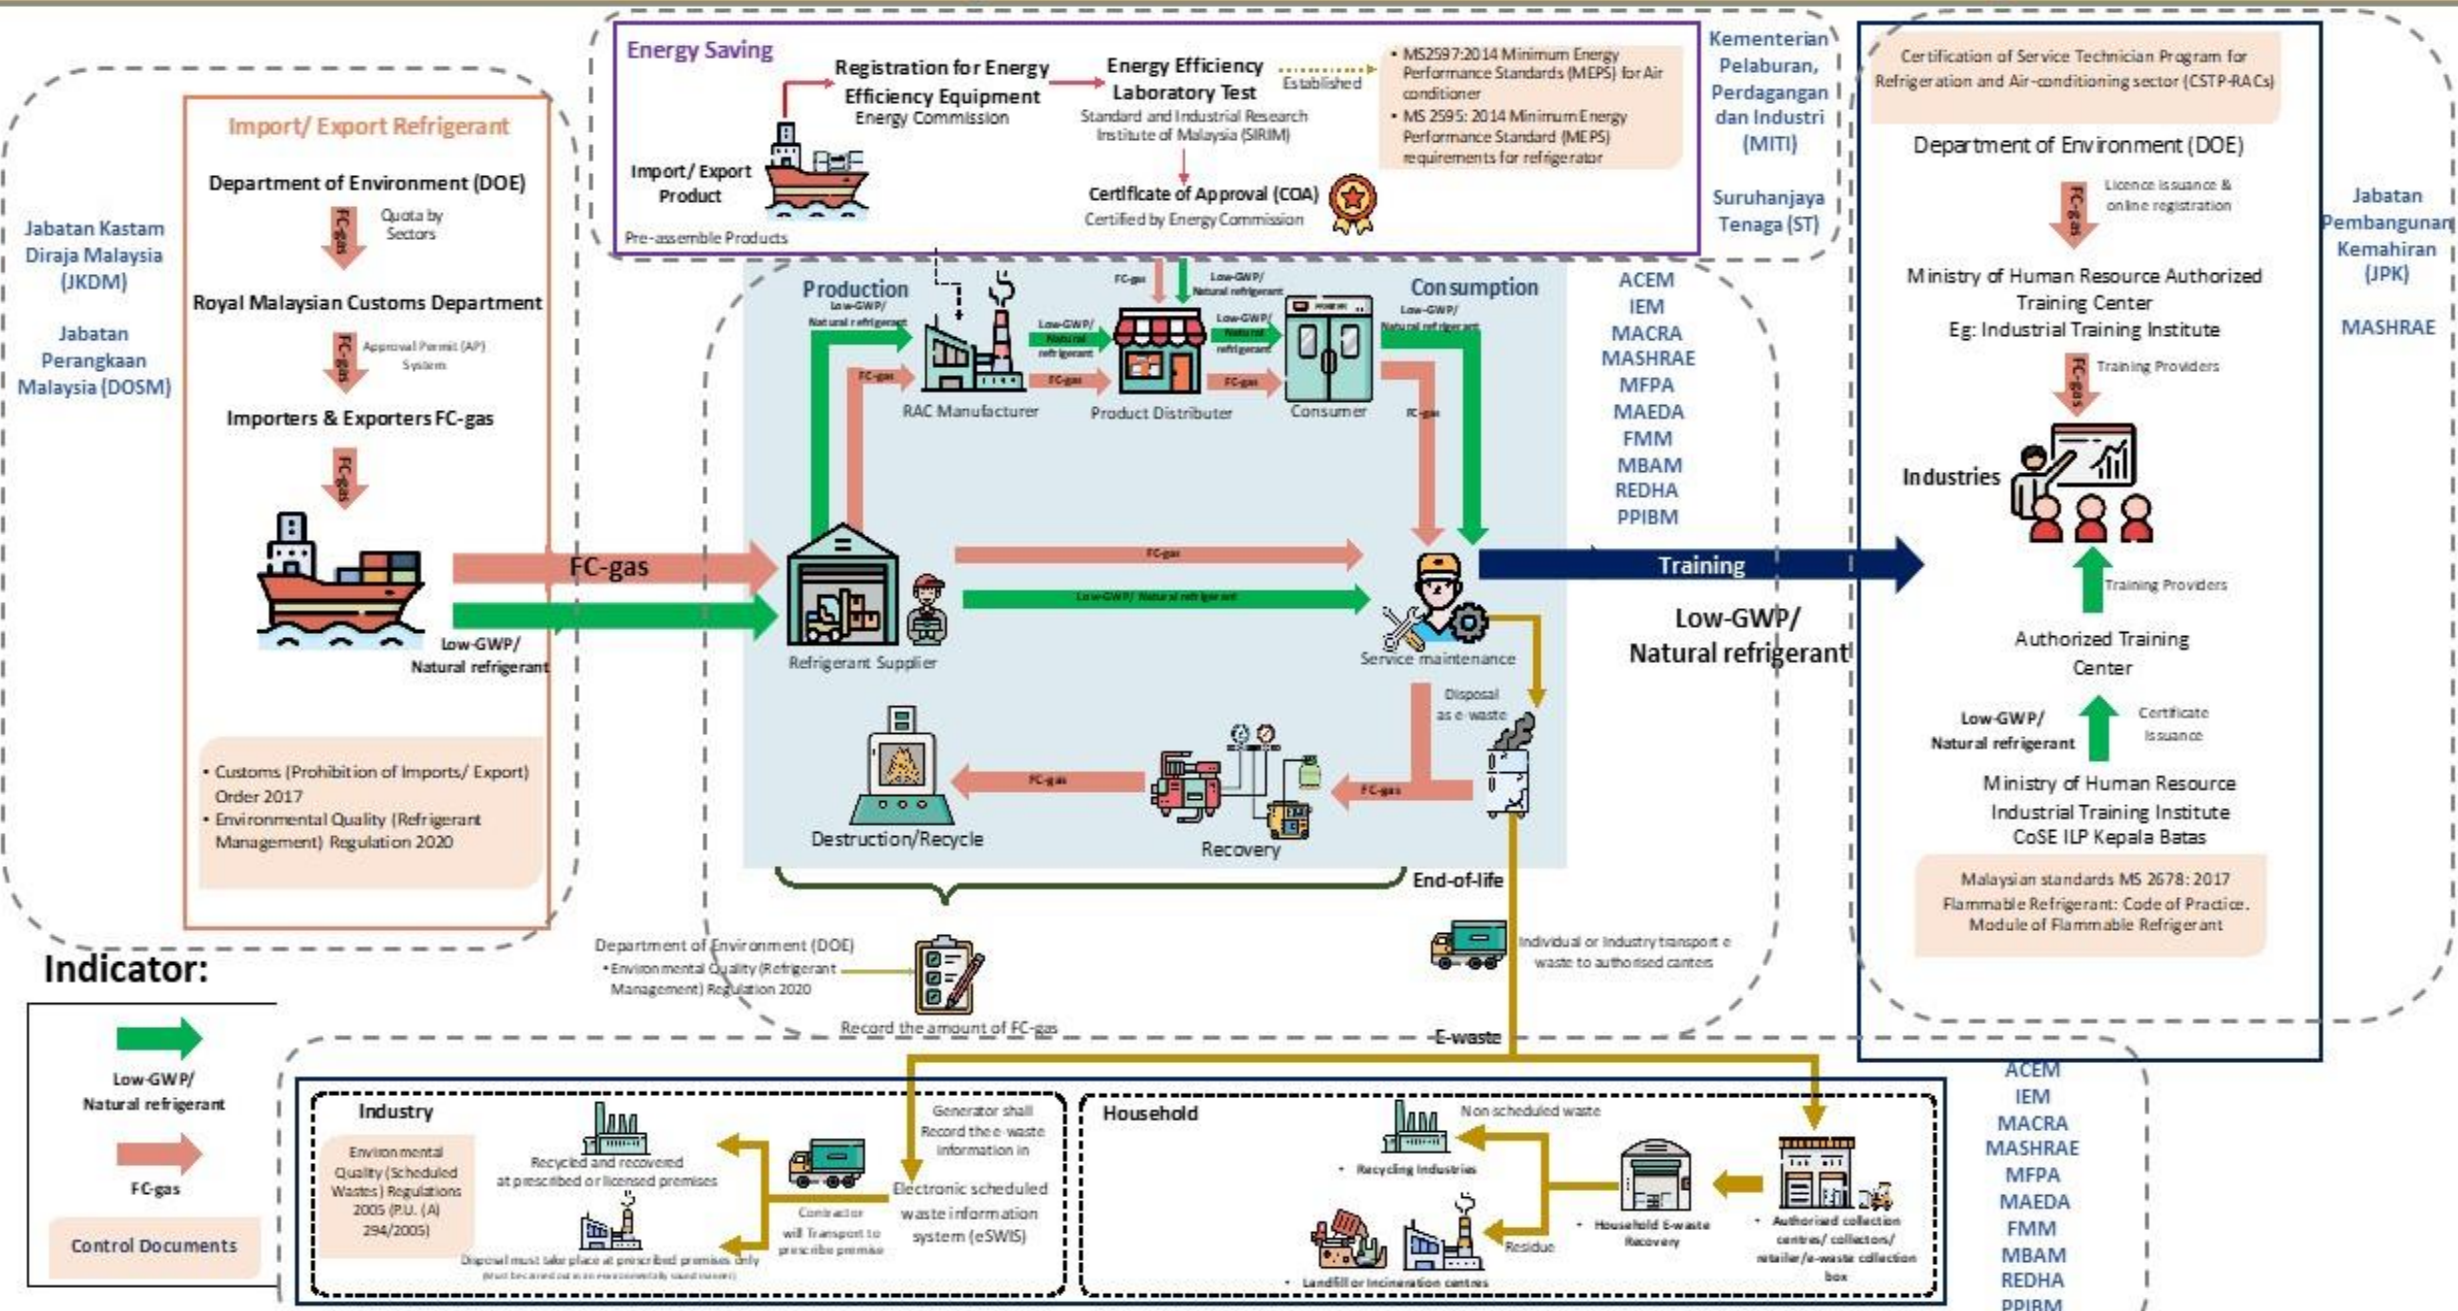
Energy Saving

Registration for Energy Efficiency Equipment
Energy Commission

Energy Efficiency Laboratory Test
Standard and Industrial Research Institute of Malaysia (SIRIM)

Established

• MS2597:2014 Minimum Energy Performance Standards (MEPS) for Air conditioner
• MS 2595: 2014 Minimum Energy Performance Standard (MEPS) requirements for refrigerator

Import/ Export Product

Certificate of Approval (COA)
Certified by Energy Commission

Pre-assemble Products

Kementerian Pelaburan, Perdagangan dan Industri (MITI)

Suruhanjaya Tenaga (ST)

Certification of Service Technician Program for Refrigeration and Air-conditioning sector (CSTP-RACs)

Department of Environment (DOE)

FC-gas
Licence issuance & online registration

Ministry of Human Resource Authorized Training Center
Eg: Industrial Training Institute

FC-gas
Training Providers

Industries

Training Providers

Authorized Training Center

Low-GWP/ Natural refrigerant

Certificate issuance

Ministry of Human Resource Industrial Training Institute CoSE ILP Kepala Batas

Malaysian standards MS 2678: 2017
Flammable Refrigerant: Code of Practice.
Module of Flammable Refrigerant

Jabatan Pembangunan Kemahiran (JPK)

MASHRAE

Jabatan Kastam Diraja Malaysia (JKDM)

Jabatan Perangkaan Malaysia (DOSM)

Import/ Export Refrigerant

Department of Environment (DOE)

FC-gas
Quota by Sectors

Royal Malaysian Customs Department

FC-gas
Approval Permit (AP) System

Importers & Exporters FC-gas

FC-gas

FC-gas

Low-GWP/ Natural refrigerant

• Customs (Prohibition of Imports/ Export) Order 2017
• Environmental Quality (Refrigerant Management) Regulation 2020

Production
Low-GWP/ Natural refrigerant
FC-gas
RAC Manufacturer
Low-GWP/ Natural refrigerant
FC-gas
FC-gas
Low-GWP/ Natural refrigerant
Product Distributer
Low-GWP/ Natural refrigerant
FC-gas
Consumer
Consumption
Low-GWP/ Natural refrigerant
FC-gas

FC-gas
Low-GWP/ Natural refrigerant

Refrigerant Supplier

Service maintenance

Disposal as e-waste

FC-gas
FC-gas

Destruction/Recycle

Recovery

End-of-life

ACEM
IEM
MACRA
MASHRAE
MFPA
MAEDA
FMM
MBAM
REDHA
PPIBM

Training

Low-GWP/ Natural refrigerant

Department of Environment (DOE)
• Environmental Quality (Refrigerant Management) Regulation 2020

Record the amount of FC-gas

Individual or Industry transport e waste to authorised centers

E-waste

Indicator:

Low-GWP/ Natural refrigerant

FC-gas

Control Documents

Industry

Environmental Quality (Scheduled Wastes) Regulations 2005 (P.U. (A) 294/2005)

Recycled and recovered at prescribed or licensed premises

Disposal must take place at prescribed premises only
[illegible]

Contractor will Transport to prescribe premise

Generator shall Record the e-waste information in

Electronic scheduled waste information system (eSWIS)

Household

Non scheduled waste

• Recycling Industries

• Landfill or Incineration centres

Residue

• Household E-waste Recovery

• Authorized collection centres/ collectors/ retailer/e-waste collection box

ACEM
IEM
MACRA
MASHRAE
MFPA
MAEDA
FMM
MBAM
REDHA
PPIBM